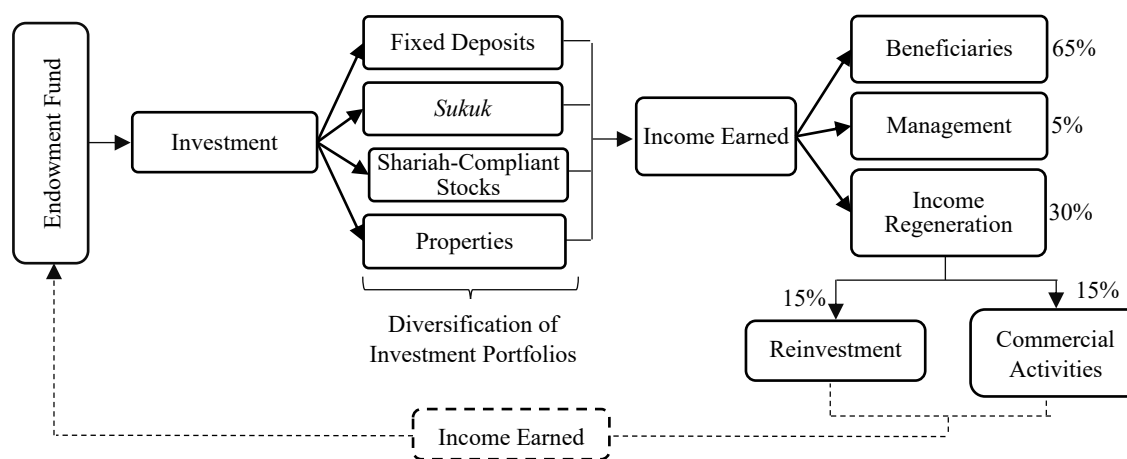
Endowment Fund

Investment

Fixed Deposits

*Sukuk*

Shariah-Compliant Stocks

Properties

Diversification of Investment Portfolios

Income Earned

Beneficiaries 65%

Management 5%

Income Regeneration 30%

15%

15%

Reinvestment

Commercial Activities

Income Earned